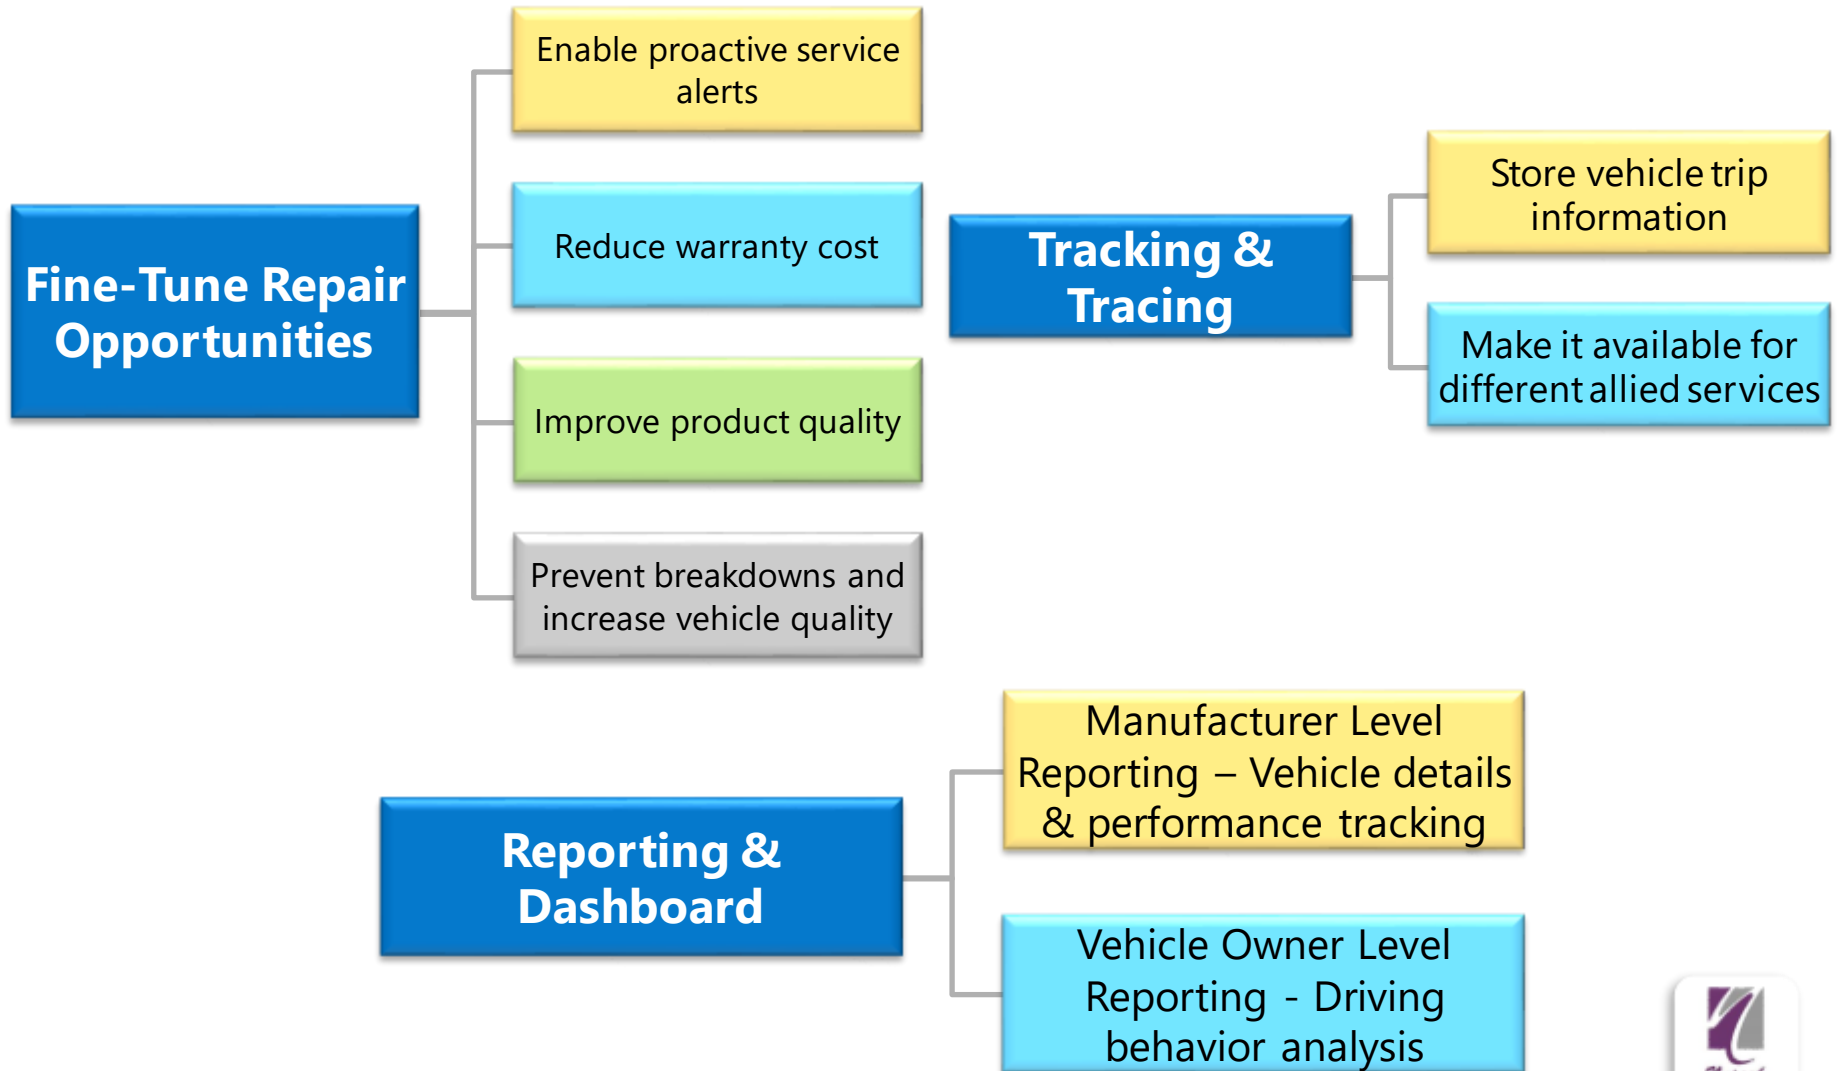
Fine-Tune Repair Opportunities

Enable proactive service alerts

Reduce warranty cost

Improve product quality

Prevent breakdowns and increase vehicle quality

Tracking & Tracing

Store vehicle trip information

Make it available for different allied services

Reporting & Dashboard

Manufacturer Level Reporting – Vehicle details & performance tracking

Vehicle Owner Level Reporting - Driving behavior analysis